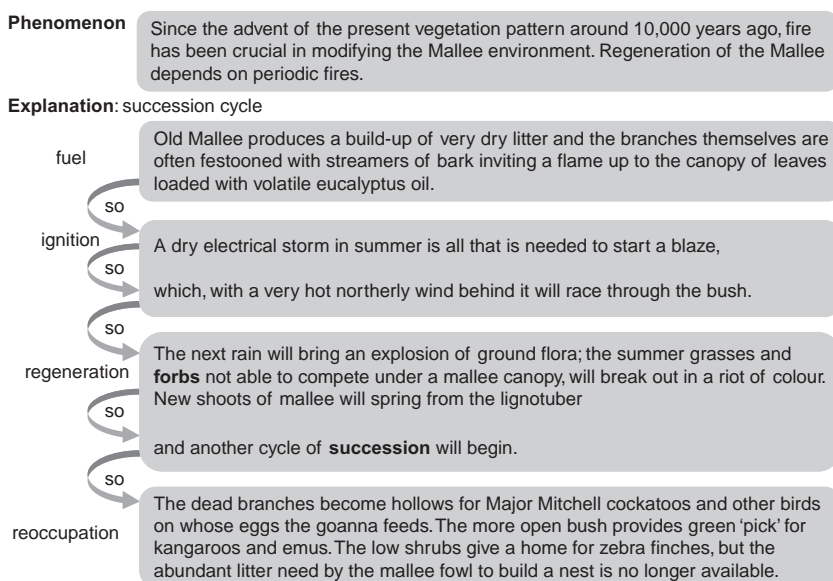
**Phenomenon** Since the advent of the present vegetation pattern around 10,000 years ago, fire has been crucial in modifying the Mallee environment. Regeneration of the Mallee depends on periodic fires.

**Explanation**: succession cycle

fuel

Old Mallee produces a build-up of very dry litter and the branches themselves are often festooned with streamers of bark inviting a flame up to the canopy of leaves loaded with volatile eucalyptus oil.

so

ignition

A dry electrical storm in summer is all that is needed to start a blaze,

so

which, with a very hot northerly wind behind it will race through the bush.

so

regeneration

The next rain will bring an explosion of ground flora; the summer grasses and **forbs** not able to compete under a mallee canopy, will break out in a riot of colour. New shoots of mallee will spring from the lignotuber

so

and another cycle of **succession** will begin.

so

reoccupation

The dead branches become hollows for Major Mitchell cockatoos and other birds on whose eggs the goanna feeds. The more open bush provides green 'pick' for kangaroos and emus. The low shrubs give a home for zebra finches, but the abundant litter need by the mallee fowl to build a nest is no longer available.